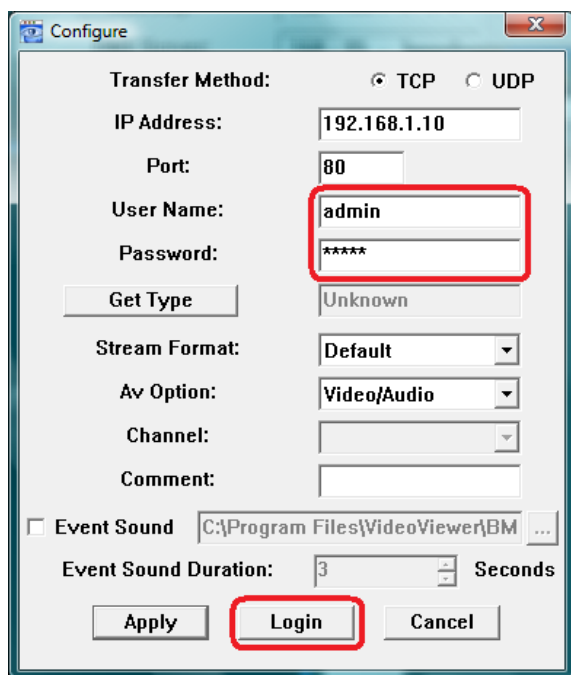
Configure

Transfer Method: TCP UDP

IP Address: 192.168.1.10

Port: 80

User Name: admin

Password: *****

Get Type Unknown

Stream Format: Default

Av Option: Video/Audio

Channel:

Comment:

Event Sound C:\Program Files\VideoViewer\BM ...

Event Sound Duration: 3 Seconds

Apply Login Cancel